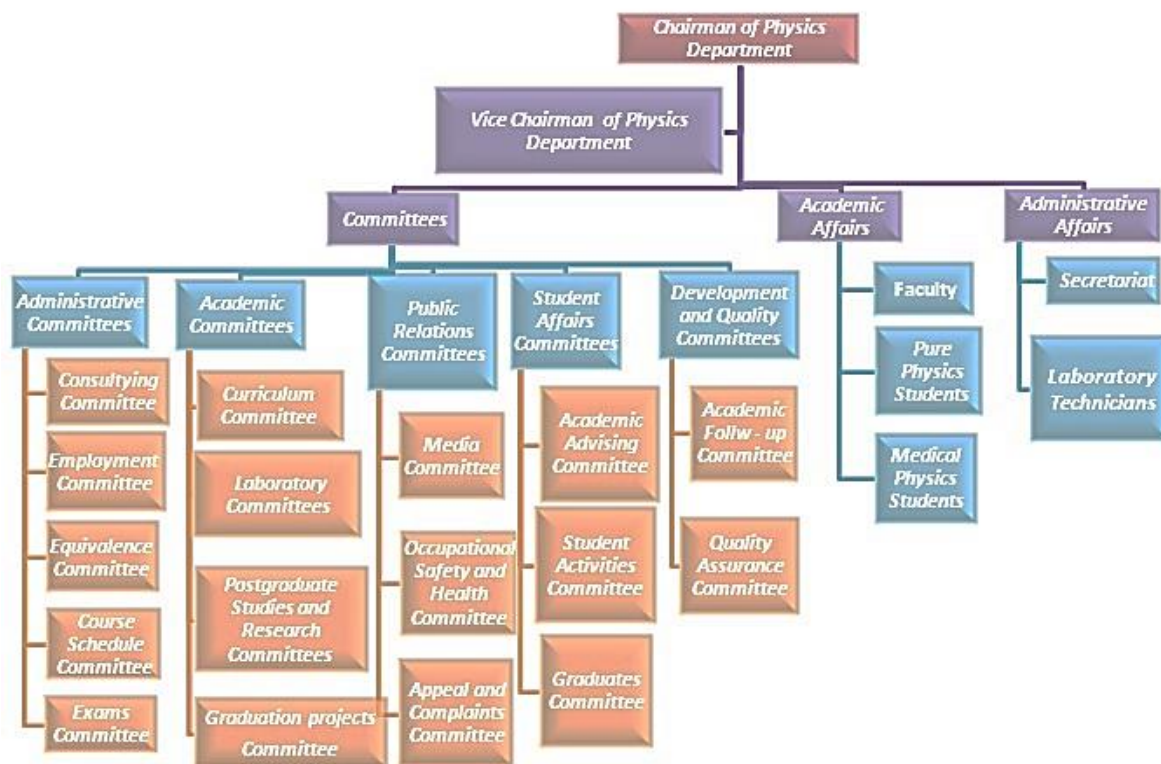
Chairman of Physics Department

Vice Chairman of Physics Department

Committees

Academic Affairs

Administrative Affairs

Administrative Committees

Consultying Committee

Employment Committee

Equivalence Committee

Course Schedule Committee

Exams Committee

Academic Committees

Curriculum Committee

Laboratory Committees

Postgraduate Studies and Research Committees

Graduation projects Committee

Public Relations Committees

Media Committee

Occupational Safety and Health Committee

Appeal and Complaints Committee

Student Affairs Committees

Academic Advising Committee

Student Activities Committee

Graduates Committee

Development and Quality Committees

Academic Follw - up Committee

Quality Assurance Committee

Faculty

Pure Physics Students

Medical Physics Students

Secretariat

Laboratory Technicians